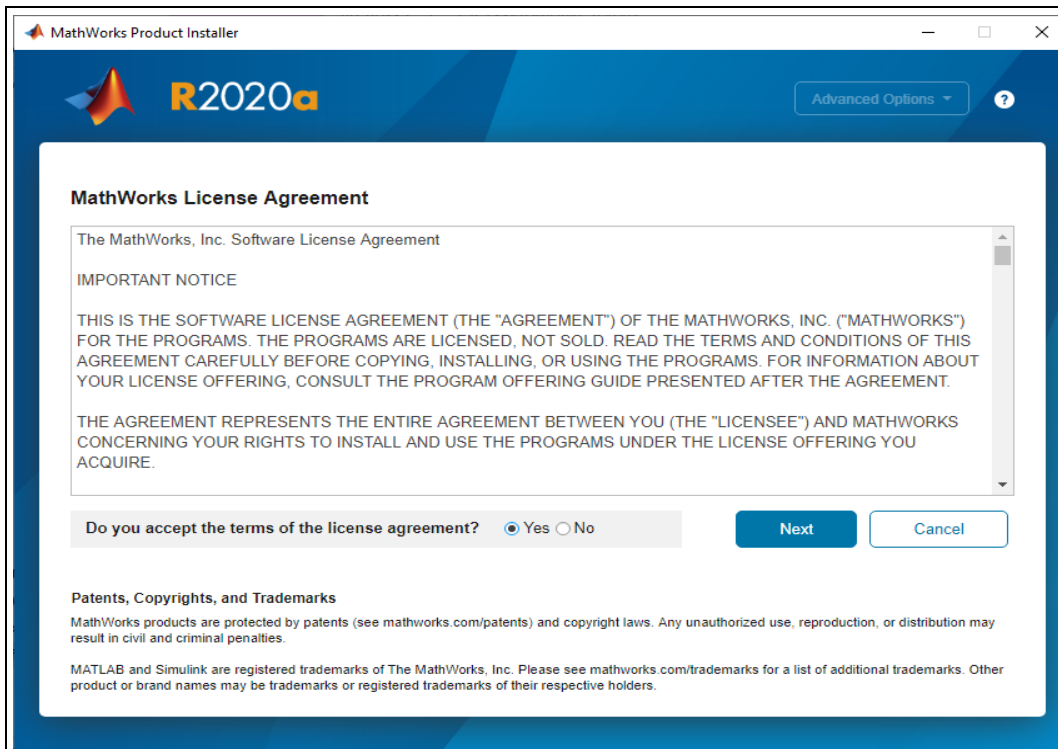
MathWorks Product Installer

R2020a

Advanced Options

?

MathWorks License Agreement

The MathWorks, Inc. Software License Agreement

IMPORTANT NOTICE

THIS IS THE SOFTWARE LICENSE AGREEMENT (THE "AGREEMENT") OF THE MATHWORKS, INC. ("MATHWORKS") FOR THE PROGRAMS. THE PROGRAMS ARE LICENSED, NOT SOLD. READ THE TERMS AND CONDITIONS OF THIS AGREEMENT CAREFULLY BEFORE COPYING, INSTALLING, OR USING THE PROGRAMS. FOR INFORMATION ABOUT YOUR LICENSE OFFERING, CONSULT THE PROGRAM OFFERING GUIDE PRESENTED AFTER THE AGREEMENT.

THE AGREEMENT REPRESENTS THE ENTIRE AGREEMENT BETWEEN YOU (THE "LICENSEE") AND MATHWORKS CONCERNING YOUR RIGHTS TO INSTALL AND USE THE PROGRAMS UNDER THE LICENSE OFFERING YOU ACQUIRE.

Do you accept the terms of the license agreement? Yes No

Next

Cancel

Patents, Copyrights, and Trademarks

MathWorks products are protected by patents (see mathworks.com/patents) and copyright laws. Any unauthorized use, reproduction, or distribution may result in civil and criminal penalties.

MATLAB and Simulink are registered trademarks of The MathWorks, Inc. Please see mathworks.com/trademarks for a list of additional trademarks. Other product or brand names may be trademarks or registered trademarks of their respective holders.